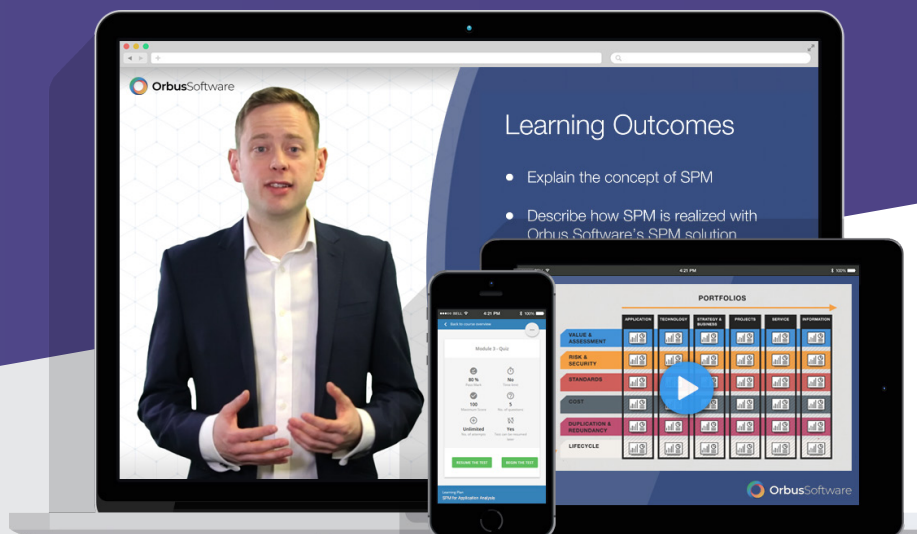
OrbusSoftware

Learning Outcomes

Explain the concept of SPM

Describe how SPM is realized with Orbus Software's SPM solution

4:21 PM

PORTFOLIOS

| | APPLICATION | TECHNOLOGY | STRATEGY & BUSINESS | PROJECTS | SERVICE | INFORMATION |
|---|---|---|---|---|---|---|
| VALUE & ASSESSMENT | | | | | | |
| RISK & SECURITY | | | | | | |
| STANDARDS | | | | | | |
| COST | | | | | | |
| DUPLICATION & REDUNDANCY | | | | | | |
| LIFECYCLE | | | | | | |

OrbusSoftware

4:21 PM

Back to course overview

Module 3 - Quiz

80 %

No

100

5

Unlimited

Yes

RESUME THE TEST

BEGIN THE TEST

Learning Plan
SPM for Application Analysis